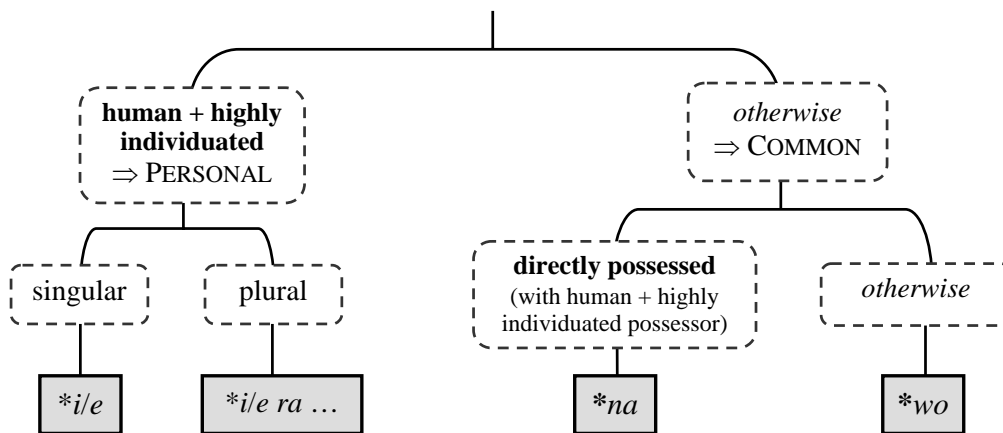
human + highly individuated
$\Rightarrow$ PERSONAL

otherwise
$\Rightarrow$ COMMON

singular

plural

directly possessed
(with human + highly individuated possessor)

otherwise

*i/e

*i/e ra …

*na

*wo